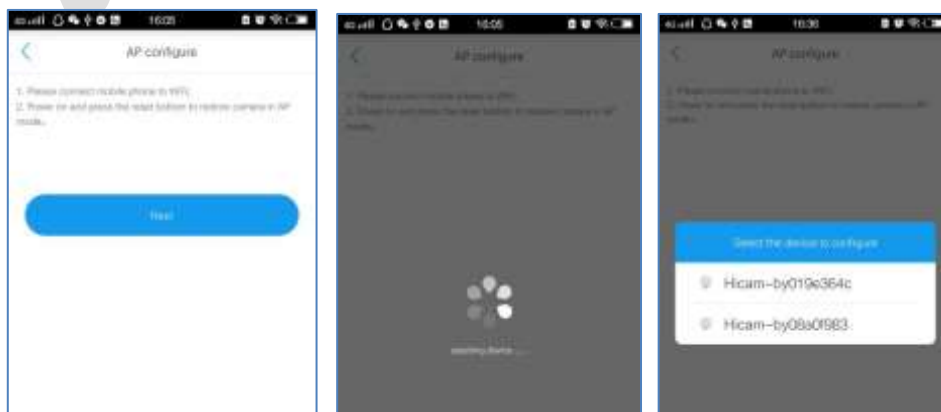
16:05

AP configure

1. Please connect mobile phone to WiFi;
2. Power on and press the reset button to restore camera in AP mode;

Next

16:05

AP configure

1. Please connect mobile phone to WiFi;
2. Power on and press the reset button to restore camera in AP mode;

searching device ...

16:06

AP configure

1. Please connect mobile phone to WiFi;
2. Power on and press the reset button to restore camera in AP mode;

Select the device to configure

Hicam-by019e364c

Hicam-by08a0f983